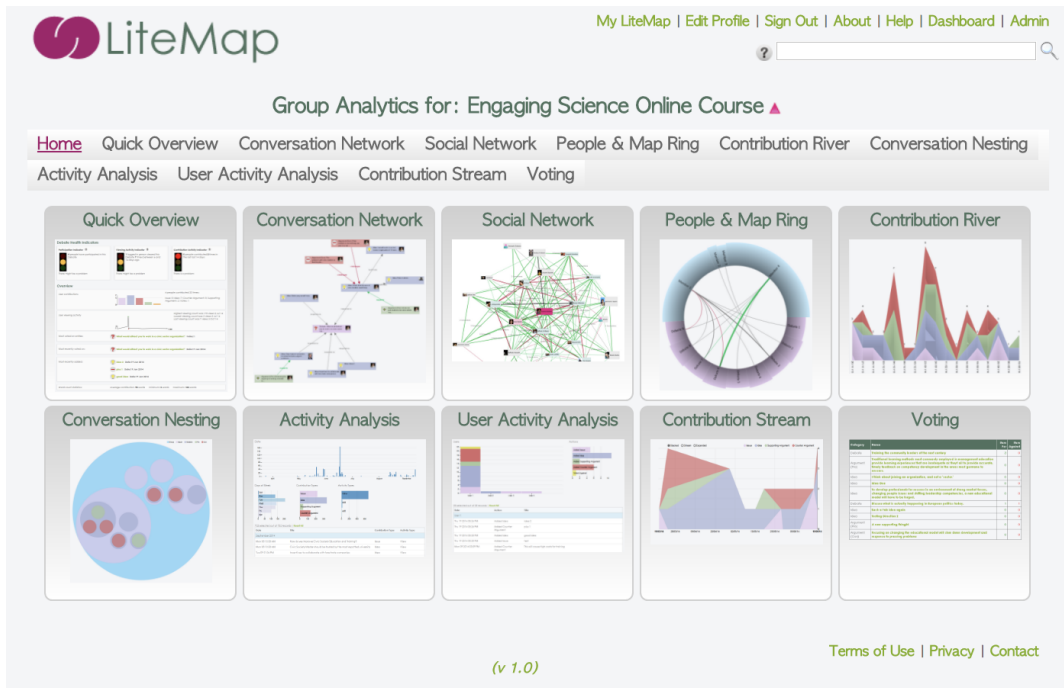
LiteMap

My LiteMap | Edit Profile | Sign Out | About | Help | Dashboard | Admin

?

Group Analytics for: Engaging Science Online Course

Home Quick Overview Conversation Network Social Network People & Map Ring Contribution River Conversation Nesting Activity Analysis User Activity Analysis Contribution Stream Voting

Quick Overview

Conversation Network

Social Network

People & Map Ring

Contribution River

Conversation Nesting

Activity Analysis

User Activity Analysis

Contribution Stream

Voting

Terms of Use | Privacy | Contact

(v 1.0)